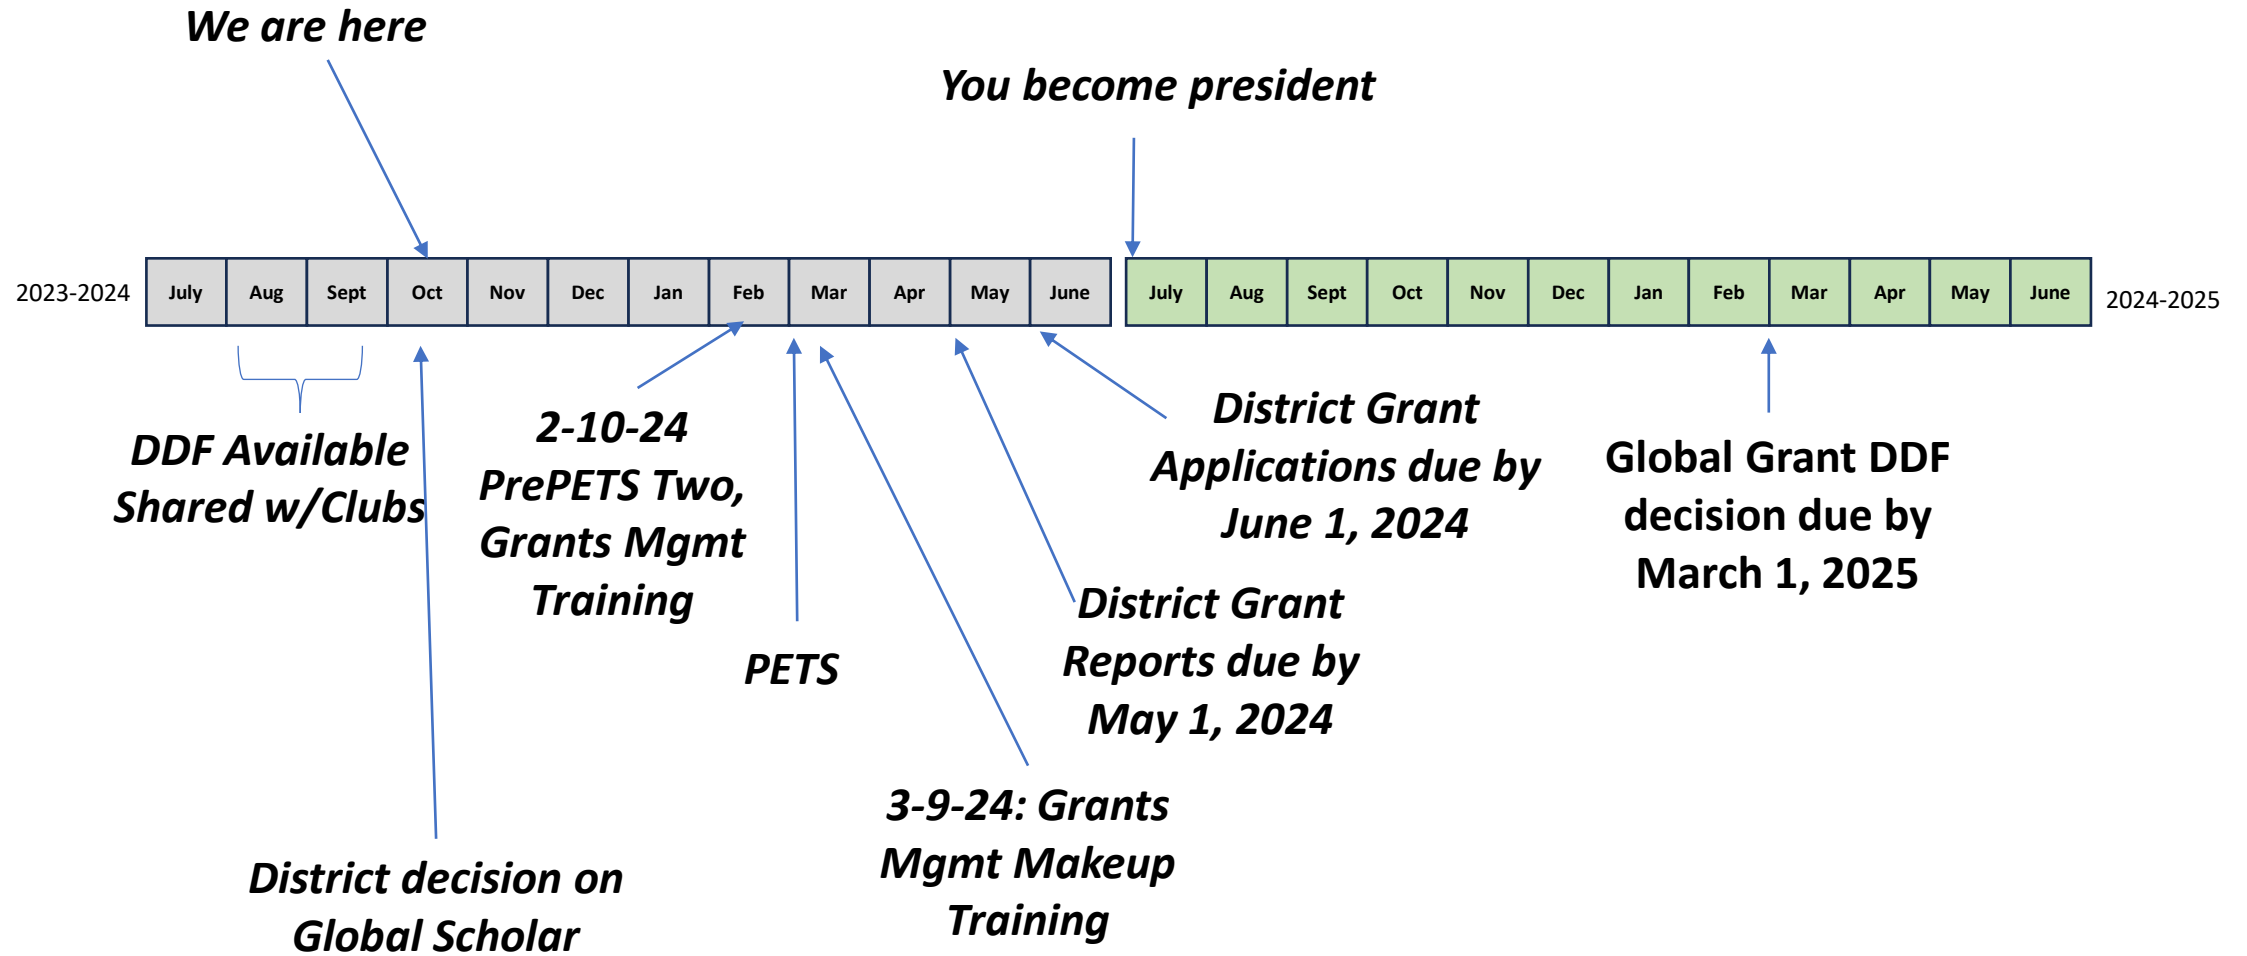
We are here

You become president

2023-2024

| July | Aug | Sept | Oct | Nov | Dec | Jan | Feb | Mar | Apr | May | June |
|---|---|---|---|---|---|---|---|---|---|---|---|

| July | Aug | Sept | Oct | Nov | Dec | Jan | Feb | Mar | Apr | May | June |
|---|---|---|---|---|---|---|---|---|---|---|---|

2024-2025

DDF Available Shared w/Clubs

2-10-24 PrePETS Two, Grants Mgmt Training

District Grant Applications due by June 1, 2024

Global Grant DDF decision due by March 1, 2025

District Grant Reports due by May 1, 2024

PETS

3-9-24: Grants Mgmt Makeup Training

District decision on Global Scholar